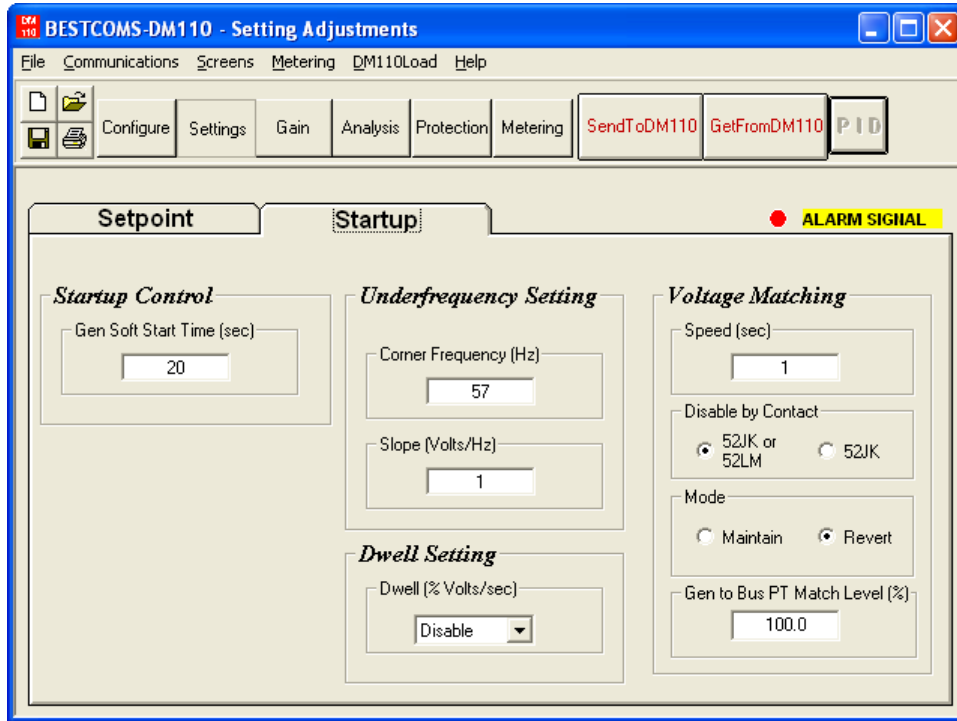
DM 110 BESTCOMS-DM110 - Setting Adjustments

File Communications Screens Metering DM110Load Help

Configure Settings Gain Analysis Protection Metering SendToDM110 GetFromDM110 PID

Setpoint Startup

ALARM SIGNAL

Startup Control

Gen Soft Start Time (sec)

20

Underfrequency Setting

Corner Frequency (Hz)

57

Slope (Volts/Hz)

1

Dwell Setting

Dwell (% Volts/sec)

Disable

Voltage Matching

Speed (sec)

1

Disable by Contact

52JK or 52LM

52JK

Mode

Maintain

Revert

Gen to Bus PT Match Level (%)

100.0